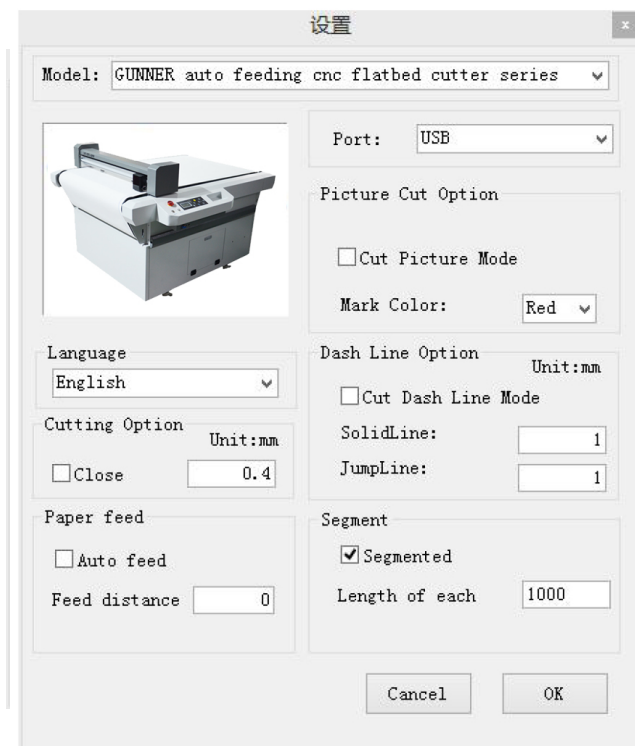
设置

×

Model: GUNNER auto feeding cnc flatbed cutter series

Port: USB

Picture Cut Option

Cut Picture Mode

Mark Color: Red

Language

English

Dash Line Option

Unit:mm

Cut Dash Line Mode

SolidLine: 1

JumpLine: 1

Cutting Option

Unit:mm

Close 0.4

Paper feed

Auto feed

Feed distance 0

Segment

Segmented

Length of each 1000

Cancel

OK